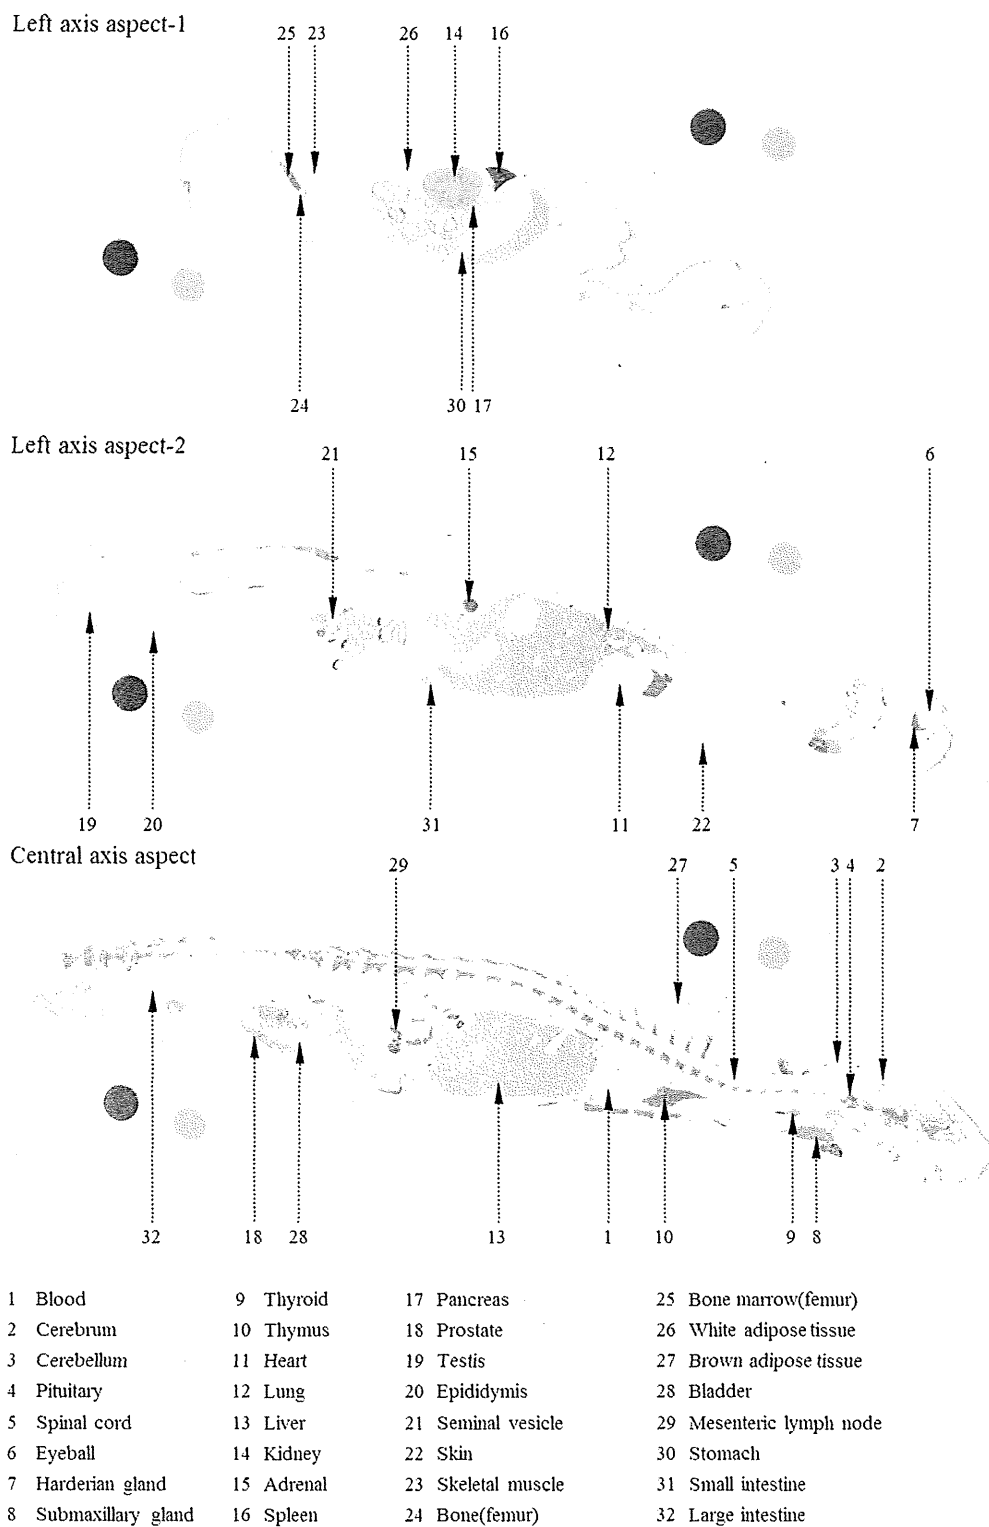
Left axis aspect-1

25 23 26 14 16

24 30 17

Left axis aspect-2

21 15 12 6

19 20 31 11 22 7

Central axis aspect

29 27 5 3 4 2

32 18 28 13 1 10 9 8

1 Blood
2 Cerebrum
3 Cerebellum
4 Pituitary
5 Spinal cord
6 Eyeball
7 Harderian gland
8 Submaxillary gland

9 Thyroid
10 Thymus
11 Heart
12 Lung
13 Liver
14 Kidney
15 Adrenal
16 Spleen

17 Pancreas
18 Prostate
19 Testis
20 Epididymis
21 Seminal vesicle
22 Skin
23 Skeletal muscle
24 Bone(femur)

25 Bone marrow(femur)
26 White adipose tissue
27 Brown adipose tissue
28 Bladder
29 Mesenteric lymph node
30 Stomach
31 Small intestine
32 Large intestine